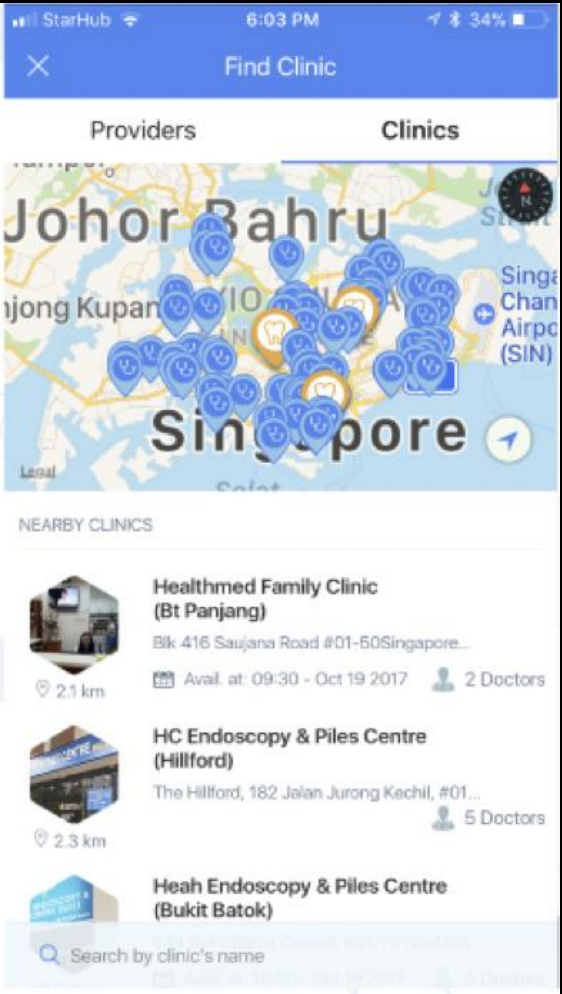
StarHub 6:03 PM 34%

Find Clinic

Providers Clinics

Johor Bahru

njong Kupan

Singa Chan Airpo (SIN)

Singapore

Legal

NEARBY CLINICS

Healthmed Family Clinic (Bt Panjang)

Blk 416 Saujana Road #01-50Singapore...

2.1 km

Avail. at: 09:30 - Oct 19 2017

2 Doctors

HC Endoscopy & Piles Centre (Hillford)

The Hillford, 182 Jalan Jurong Kechil, #01...

2.3 km

5 Doctors

Heah Endoscopy & Piles Centre (Bukit Batok)

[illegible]

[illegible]

Search by clinic's name